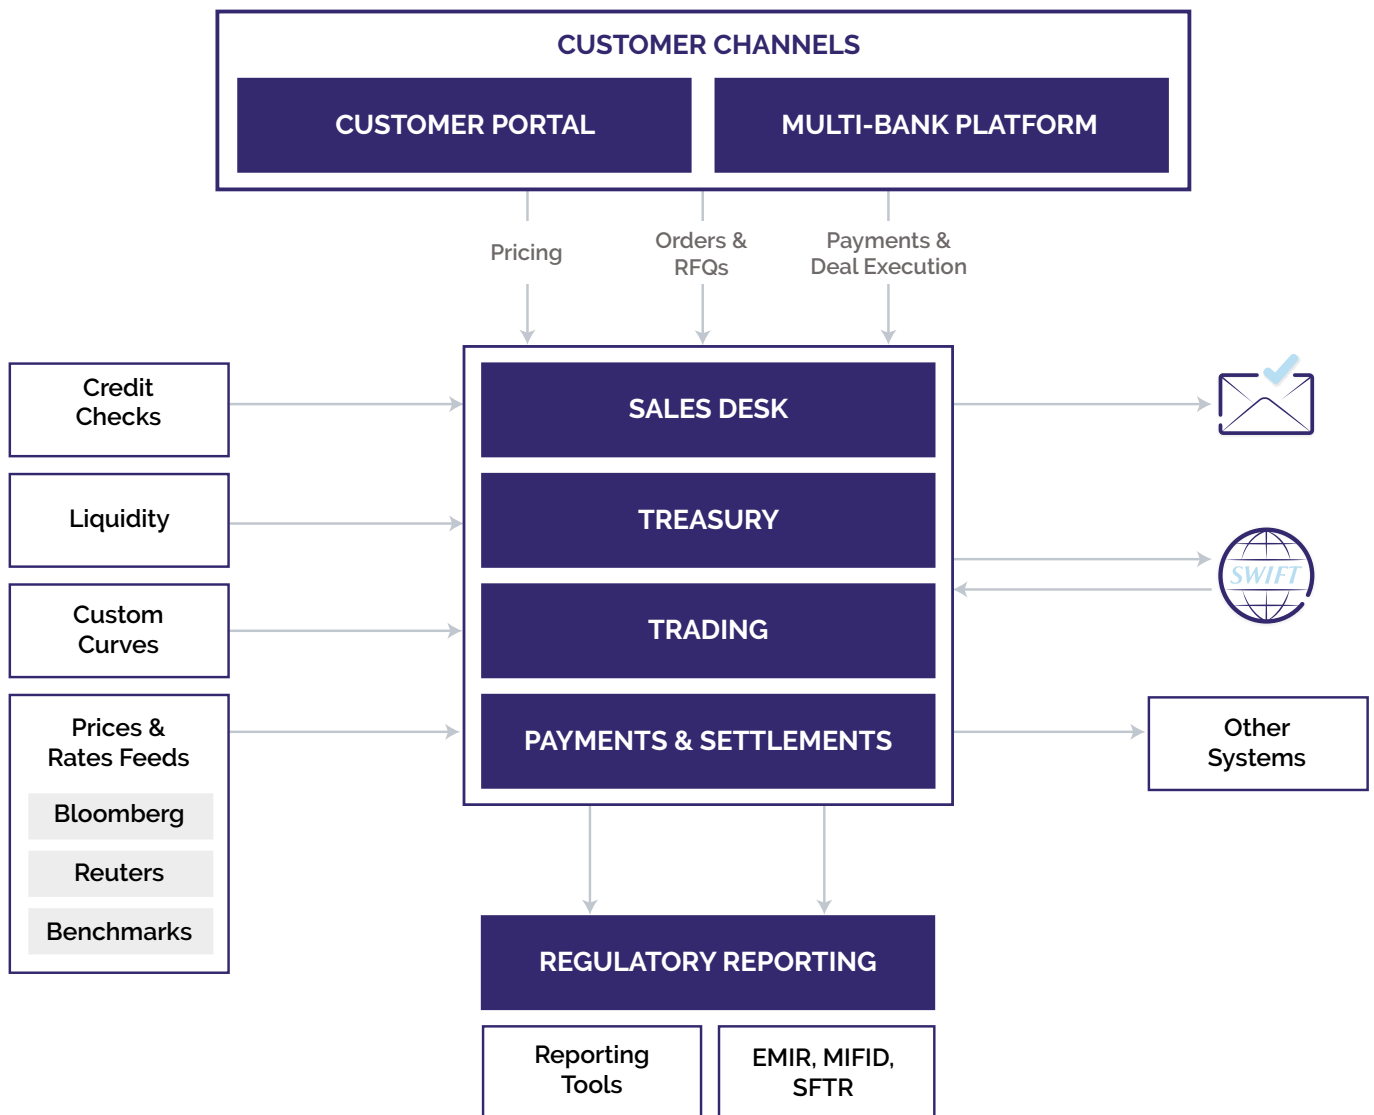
CUSTOMER CHANNELS

CUSTOMER PORTAL

MULTI-BANK PLATFORM

Pricing

Orders & RFQs

Payments & Deal Execution

Credit Checks

Liquidity

Custom Curves

Prices & Rates Feeds

Bloomberg

Reuters

Benchmarks

SALES DESK

TREASURY

TRADING

PAYMENTS & SETTLEMENTS

SWIFT

Other Systems

REGULATORY REPORTING

Reporting Tools

EMIR, MIFID, SFTR